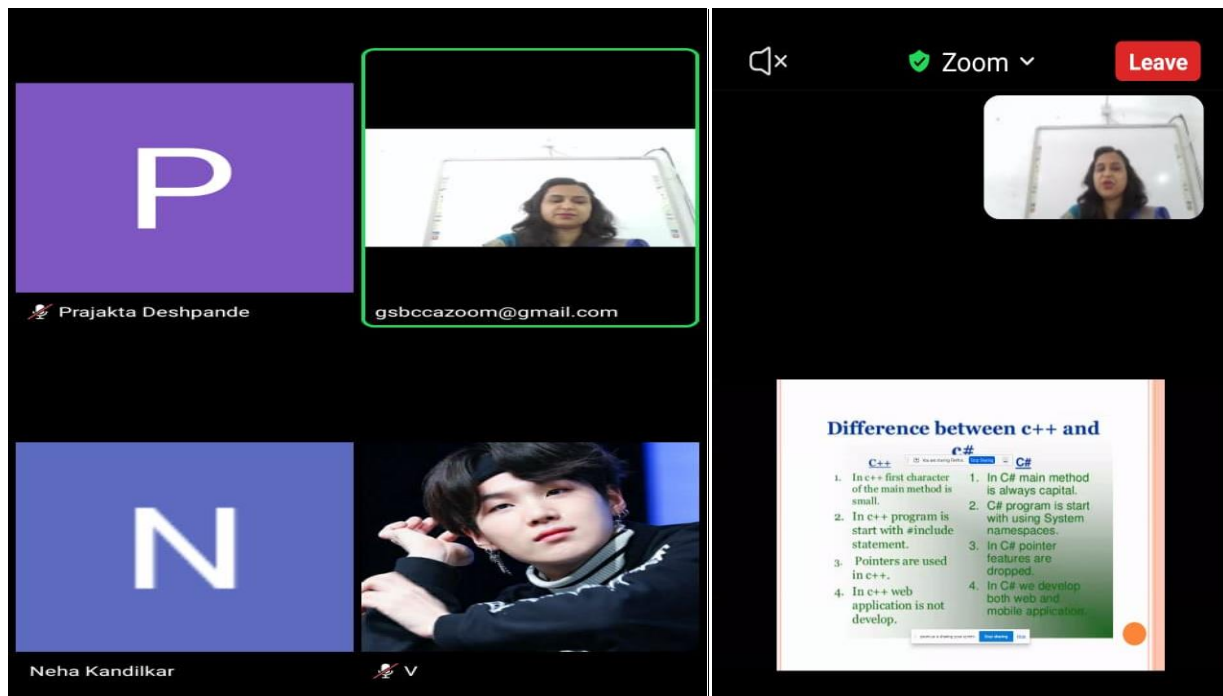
P

Prajakta Deshpande

gsbccazoom@gmail.com

N

Neha Kandilkar

V

Zoom

Leave

Difference between c++ and c#

C++

1. In c++ first character of the main method is small.
2. In c++ program is start with #include statement.
3. Pointers are used in c++.
4. In c++ web application is not develop.

C#

1. In C# main method is always capital.
2. C# program is start with using System namespaces.
3. In C# pointer features are dropped.
4. In C# we develop both web and mobile application.

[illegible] Stop sharing

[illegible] Stop sharing Hide